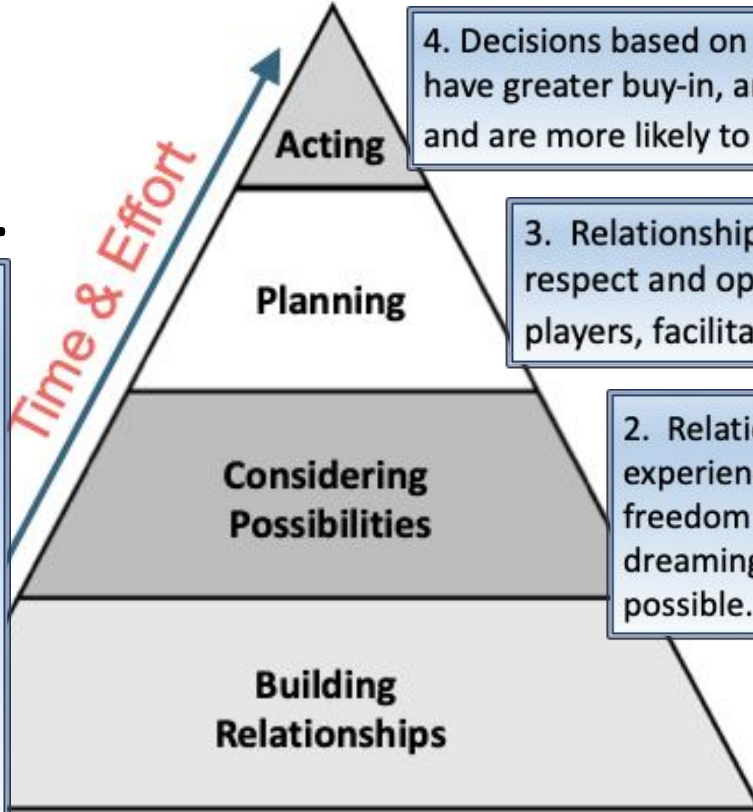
Time & Effort

Acting

Planning

Considering Possibilities

Building Relationships

4. Decisions based on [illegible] have greater buy-in, a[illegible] and are more likely to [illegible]

3. Relationship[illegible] respect and op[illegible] players, facilita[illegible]

2. Relati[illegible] experien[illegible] freedom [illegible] dreaming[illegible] possible.